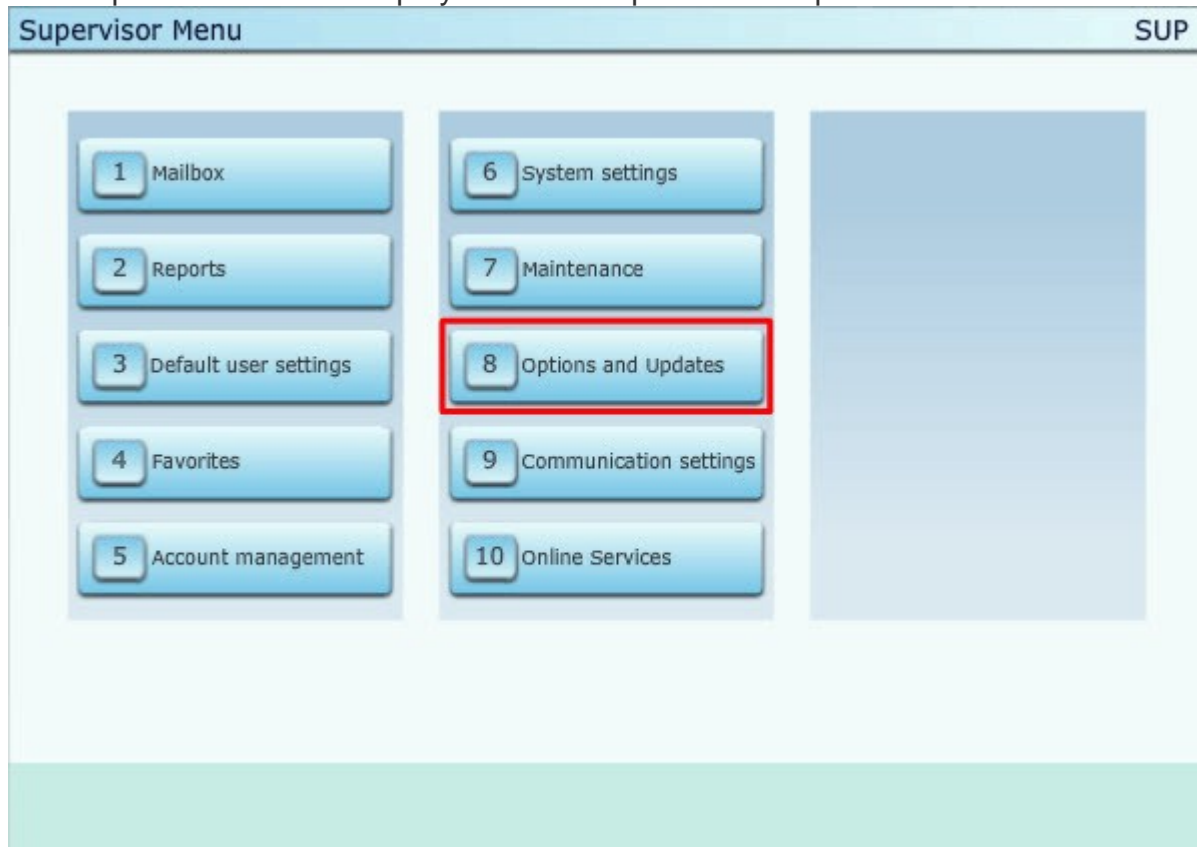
Supervisor Menu

SUP

1 Mailbox

2 Reports

3 Default user settings

4 Favorites

5 Account management

6 System settings

7 Maintenance

8 Options and Updates

9 Communication settings

10 Online Services